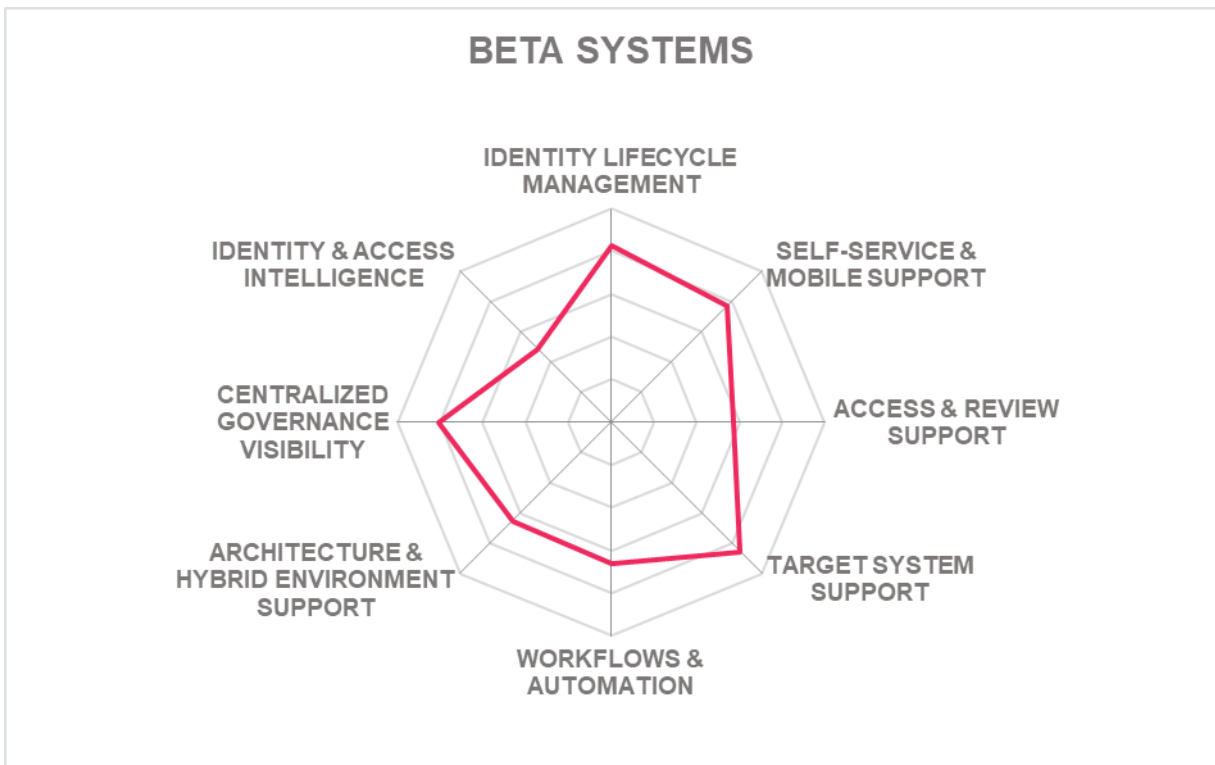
BETA SYSTEMS

IDENTITY LIFECYCLE MANAGEMENT

SELF-SERVICE & MOBILE SUPPORT

ACCESS & REVIEW SUPPORT

TARGET SYSTEM SUPPORT

WORKFLOWS & AUTOMATION

ARCHITECTURE & HYBRID ENVIRONMENT SUPPORT

CENTRALIZED GOVERNANCE VISIBILITY

IDENTITY & ACCESS INTELLIGENCE